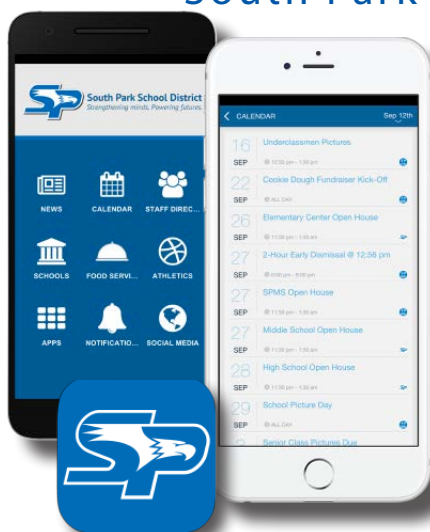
South Park

SP South Park School District
Strengthening minds. Powering futures.

NEWS
CALENDAR
STAFF DIREC...
SCHOOLS
FOOD SERVI...
ATHLETICS
APPS
NOTIFICATIO...
SOCIAL MEDIA

CALENDAR
Sep 12th

16 SEP
Underclassmen Pictures
12:00 pm - 1:30 pm

22 SEP
Cookie Dough Fundraiser Kick-Off
ALL DAY

26 SEP
Elementary Center Open House
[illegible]

27 SEP
2-Hour Early Dismissal @ 12:56 pm
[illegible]

27 SEP
SPMS Open House
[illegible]

27 SEP
Middle School Open House
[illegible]

28 SEP
High School Open House
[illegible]

29 SEP
School Picture Day
ALL DAY

Senior Class Pictures Due

SP